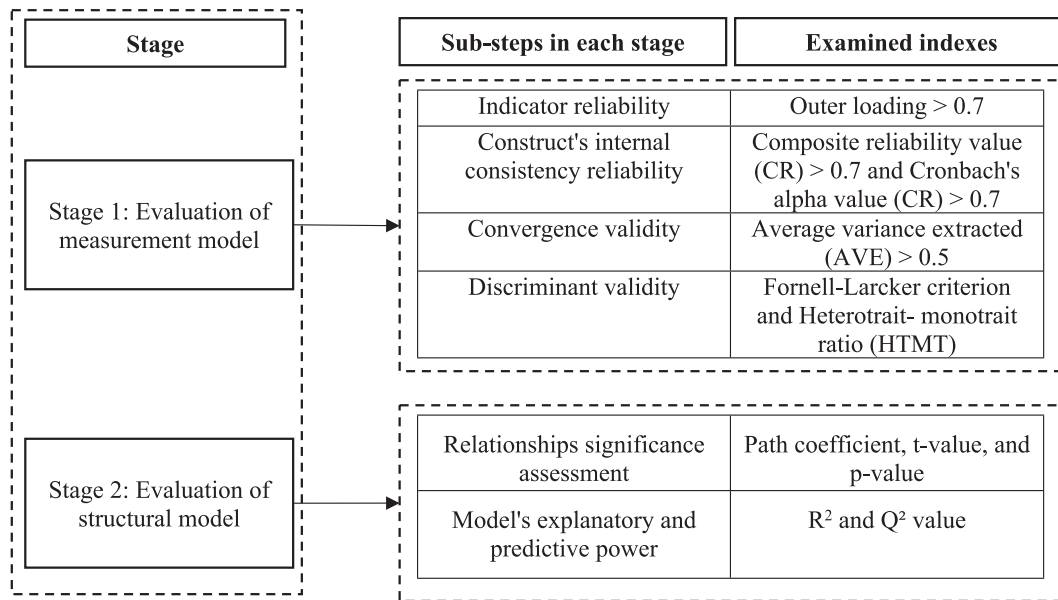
Stage

Sub-steps in each stage

Examined indexes

Stage 1: Evaluation of measurement model

| Indicator reliability | Outer loading > 0.7 |
|---|---|
| Construct's internal consistency reliability | Composite reliability value (CR) > 0.7 and Cronbach's alpha value (CR) > 0.7 |
| Convergence validity | Average variance extracted (AVE) > 0.5 |
| Discriminant validity | Fornell-Larcker criterion and Heterotrait- monotrait ratio (HTMT) |

Stage 2: Evaluation of structural model

| Relationships significance assessment | Path coefficient, t-value, and p-value |
|---|---|
| Model's explanatory and predictive power | $R^2$ and $Q^2$ value |